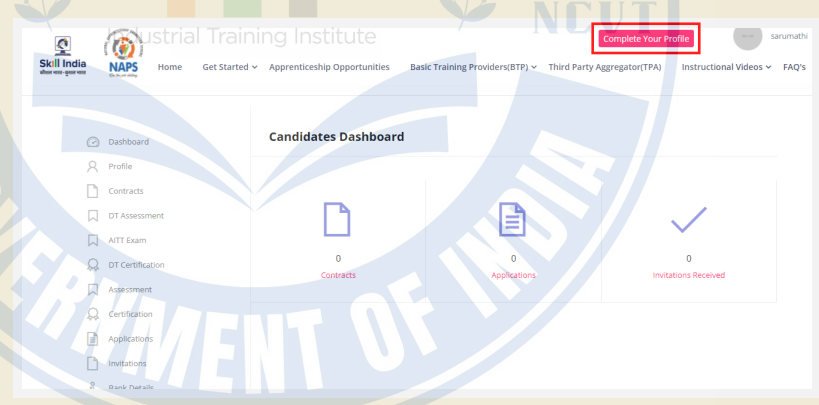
NCVT

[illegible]ndustrial Training Institute

Complete Your Profile

sarumathi

Skill India
कौशल भारत - कुशल भारत

NAPS

Home Get Started Apprenticeship Opportunities Basic Training Providers(BTP) Third Party Aggregator(TPA) Instructional Videos FAQ's

Dashboard
Profile
Contracts
DT Assessment
AITT Exam
DT Certification
Assessment
Certification
Applications
Invitations
Bank Details

Candidates Dashboard

0
Contracts

0
Applications

0
Invitations Received

GOVERNMENT OF INDIA